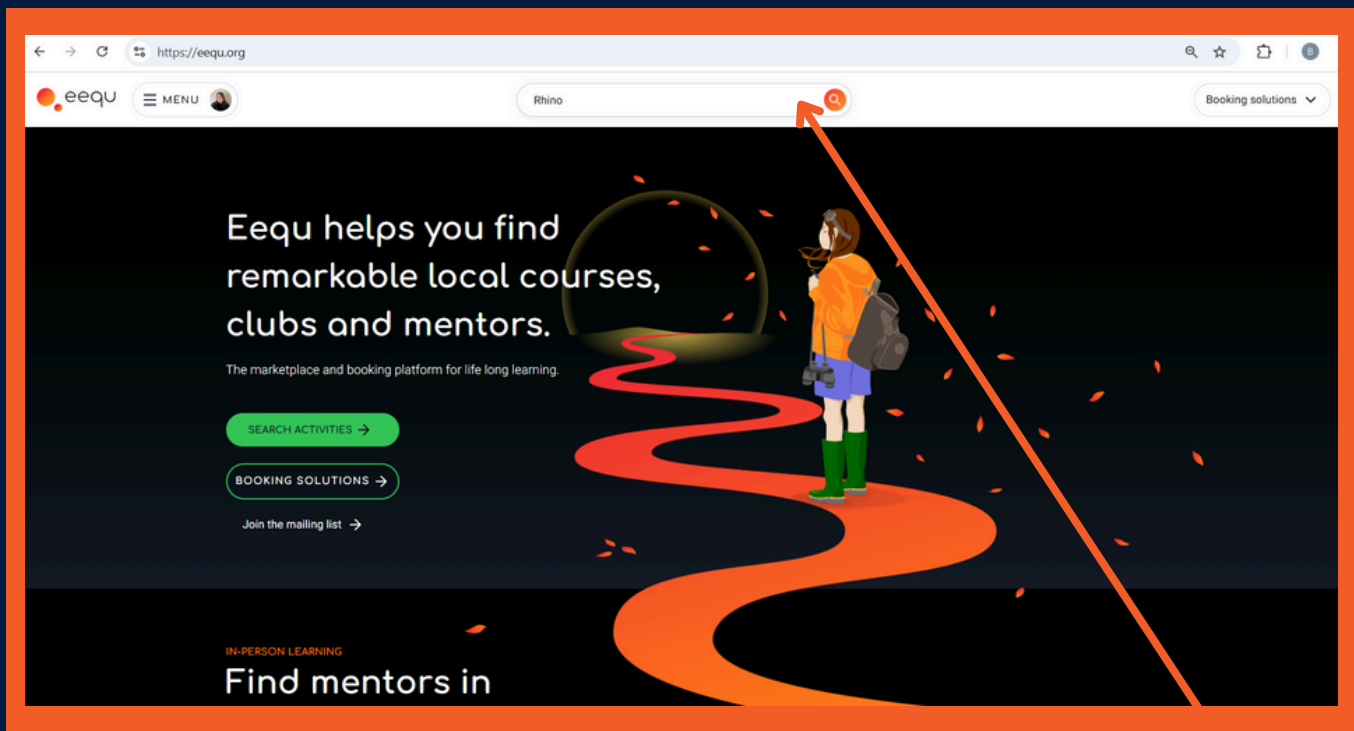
https://eequ.org

eequ MENU

Rhino

Booking solutions

Eequ helps you find remarkable local courses, clubs and mentors.

The marketplace and booking platform for life long learning.

SEARCH ACTIVITIES →

BOOKING SOLUTIONS →

Join the mailing list →

IN-PERSON LEARNING

Find mentors in